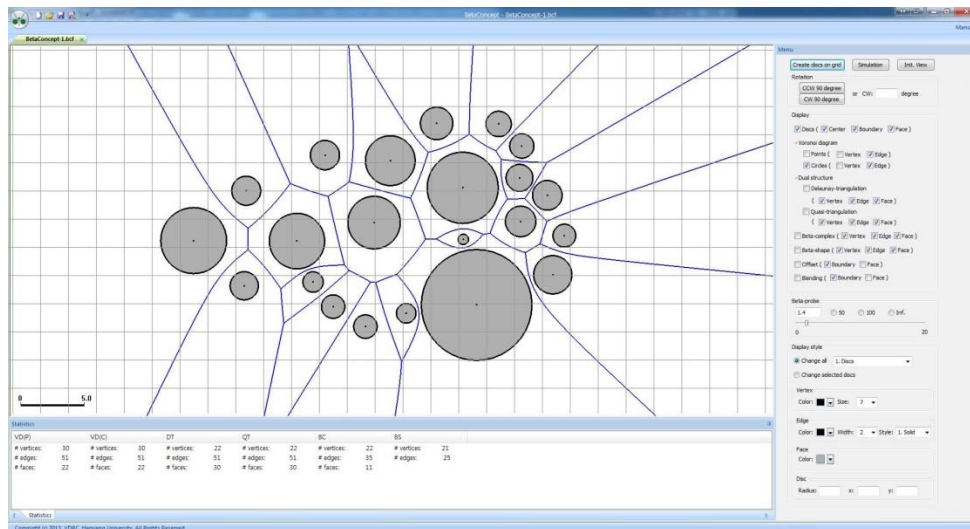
BetaConcept - BetaConcept-1.bcf

BetaConcept-1.bcf

Menu

Menu

Create discs on grid
Simulation
Init. View

Rotation
CCW 90 degree
CW 90 degree
or CW: degree

Display
Discs ( Center Boundary Face )
Voronoi diagram
Points ( Vertex Edge )
Circles ( Vertex Edge )
Dual structure
Delaunay-triangulation
( Vertex Edge Face )
Quasi-triangulation
( Vertex Edge Face )
Beta-complex ( Vertex Edge Face )
Beta-shape ( Vertex Edge Face )
Offset ( Boundary Face )
Blending ( Boundary Face )

Beta-probe
1.4
50
100
Inf.
0
20

Display style
Change all
1. Discs
Change selected discs

Vertex
Color:
Size: 7

Edge
Color:
Width: 2
Style: 1. Solid

Face
Color:

Disc
Radius:
x:
y:

0
5.0

Statistics

| VD(P) | | VD(C) | | DT | | QT | | BC | | BS | |
|---|---|---|---|---|---|---|---|---|---|---|---|
| # vertices: | 30 | # vertices: | 30 | # vertices: | 22 | # vertices: | 22 | # vertices: | 22 | # vertices: | 21 |
| # edges: | 51 | # edges: | 51 | # edges: | 51 | # edges: | 51 | # edges: | 35 | # edges: | 25 |
| # faces: | 22 | # faces: | 22 | # faces: | 30 | # faces: | 30 | # faces: | 11 | | |

Statistics

Copyright (c) 2013, VDRC, Hanyang University. All Rights Reserved.